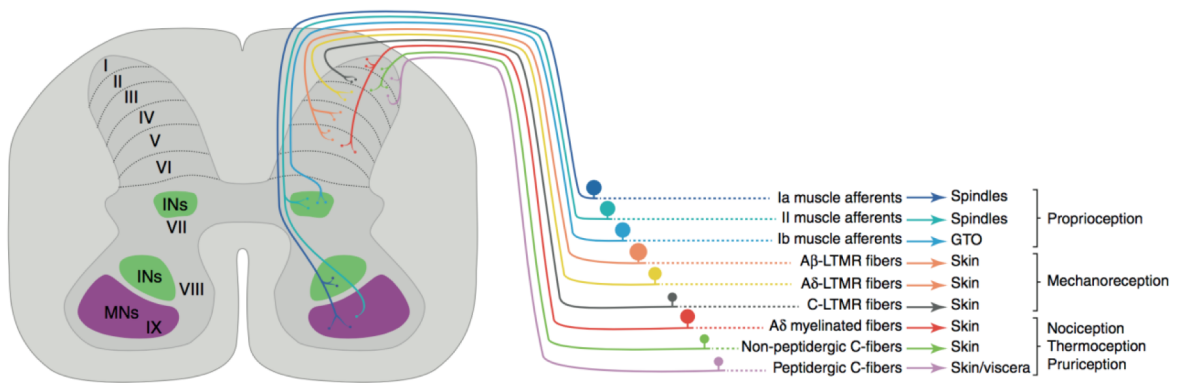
I
II
III
IV
V
VI
INs
VII
INs
VIII
MNs
IX

Ia muscle afferents → Spindles
II muscle afferents → Spindles
Ib muscle afferents → GTO
Proprioception

Aβ-LTMR fibers → Skin
Aδ-LTMR fibers → Skin
C-LTMR fibers → Skin
Mechanoreception

Aδ myelinated fibers → Skin
Non-peptidergic C-fibers → Skin
Peptidergic C-fibers → Skin/viscera
Nociception
Thermoception
Pruriception